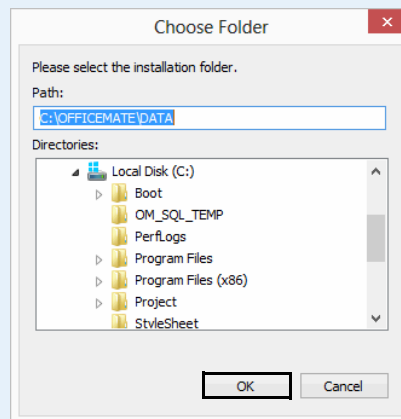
Choose Folder

Please select the installation folder.

Path:

C:\OFFICEMATE\DATA

Directories:

Local Disk (C:)
Boot
OM_SQL_TEMP
PerfLogs
Program Files
Program Files (x86)
Project
StyleSheet

OK
Cancel